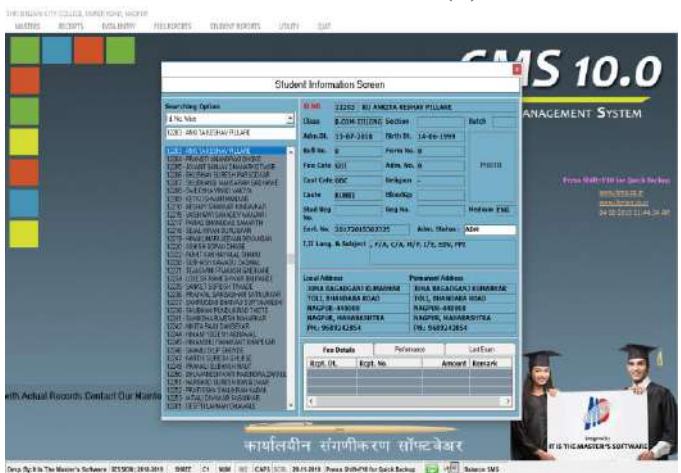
THE BASAN CITY COLLEGE, SAKER ROAD, NAGPUR

MASTERS RECEIPTS DATA ENTRY FEE REPORTS STUDENT REPORTS UTILITY EXIT

Student Information Screen

Searching Option

Id No. Wise

1203 ANKITA KESHAV PILLARE

Id NO. 13252 KU ANKITA KESHAV PILLARE

Class B.COM-III(ENG) Section Batch

Adm.Dt. 13-07-2018 Birth Dt. 14-06-1999

Roll no. 0 Form No. 0

Fee Cate GEN Adm. No. 0

Cast Cate OBC Religion

Caste KUNBI SBlodGp

Stud Reg No. Reg No. Medium ENG

Enrl. No. 2017201550335 Adm. Status : New

I.D Lang. & Subject : F/A, C/A, H/P, I/E, EEV, PPE

PHOTO

Local Address
SHRA NAGARDAN KUMBHAR TOLI, BHANDARA ROAD NAGPUR-440008 NAGPUR, MAHARASHTRA PH: 9689242854

Permanent Address
SHRA NAGARDAN KUMBHAR TOLI, BHANDARA ROAD NAGPUR-440008 NAGPUR, MAHARASHTRA PH: 9689242854

Fee Details Performance Last Exam

| Rcpt. Dt. | Rcpt. No. | Amount | Remark |
|---|---|---|---|

CMS 10.0

MANAGEMENT SYSTEM

Press Shift+F10 for Quick Backup

with Actual Records Contact Our Manifo

कार्यालयीन संगणीकरण सॉफ्टवेअर

IT IS THE MASTER'S SOFTWARE

Comp. By: It Is The Master's Software SESSION: 2018-2019 SHIFT C1 NUM INS CAPS SCRL 29-11-2019 Press Shift+F10 for Quick Backup Balance SMS